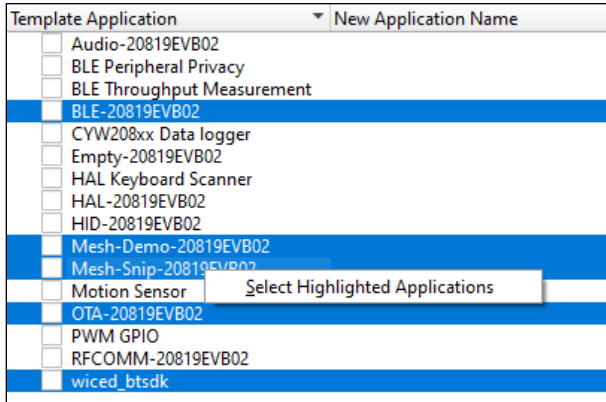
| Template Application | New Application Name |
|---|---|
| Audio-20819EVB02 | |
| BLE Peripheral Privacy | |
| BLE Throughput Measurement | |
| BLE-20819EVB02 | |
| CYW208xx Data logger | |
| Empty-20819EVB02 | |
| HAL Keyboard Scanner | |
| HAL-20819EVB02 | |
| HID-20819EVB02 | |
| Mesh-Demo-20819EVB02 | |
| Mesh-Snip-2081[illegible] | |
| Motion Sensor | |
| OTA-20819EVB02 | |
| PWM GPIO | |
| RFCOMM-20819EVB02 | |
| wiced_btsdk | |

Select Highlighted Applications